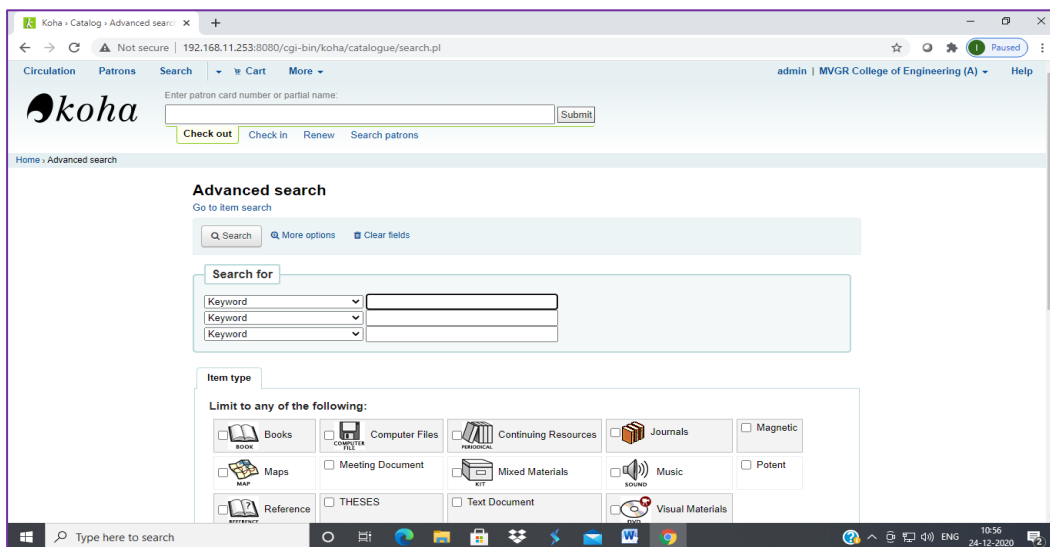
Koha › Catalog › Advanced search ×

Not secure | 192.168.11.253:8080/cgi-bin/koha/catalogue/search.pl

Paused

Circulation Patrons Search Cart More

admin | MVGR College of Engineering (A) Help

koha

Enter patron card number or partial name:

Submit

Check out Check in Renew Search patrons

Home › Advanced search

Advanced search

Go to item search

Search More options Clear fields

Search for

Keyword
Keyword
Keyword

Item type

Limit to any of the following:

| BOOK Books | COMPUTER FILE Computer Files | PERIODICAL Continuing Resources | Journals | Magnetic |
|---|---|---|---|---|
| MAP Maps | Meeting Document | KIT Mixed Materials | SOUND Music | Potent |
| REFERENCE Reference | THESES | Text Document | DVD Visual Materials | |

Type here to search

ENG 10:56 24-12-2020